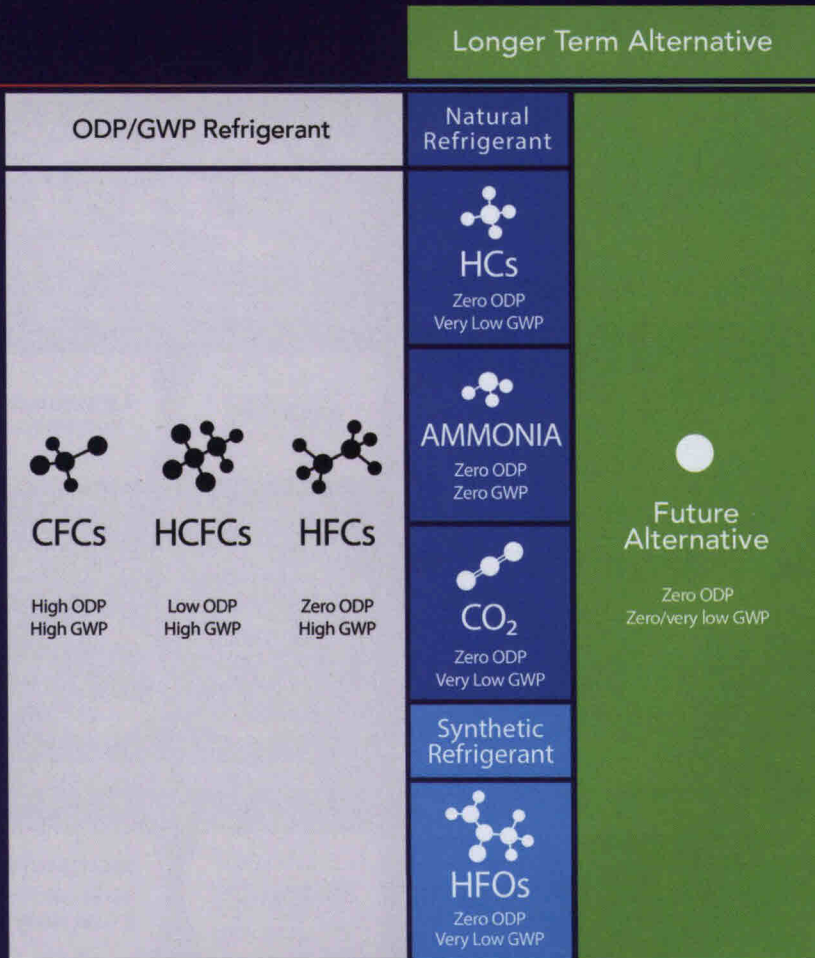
Longer Term Alternative

ODP/GWP Refrigerant

CFCs
High ODP
High GWP

HCFCs
Low ODP
High GWP

HFCs
Zero ODP
High GWP

Natural Refrigerant

HCs
Zero ODP
Very Low GWP

AMMONIA
Zero ODP
Zero GWP

$CO_2$
Zero ODP
Very Low GWP

Synthetic Refrigerant

HFOs
Zero ODP
Very Low GWP

Future Alternative
Zero ODP
Zero/very low GWP